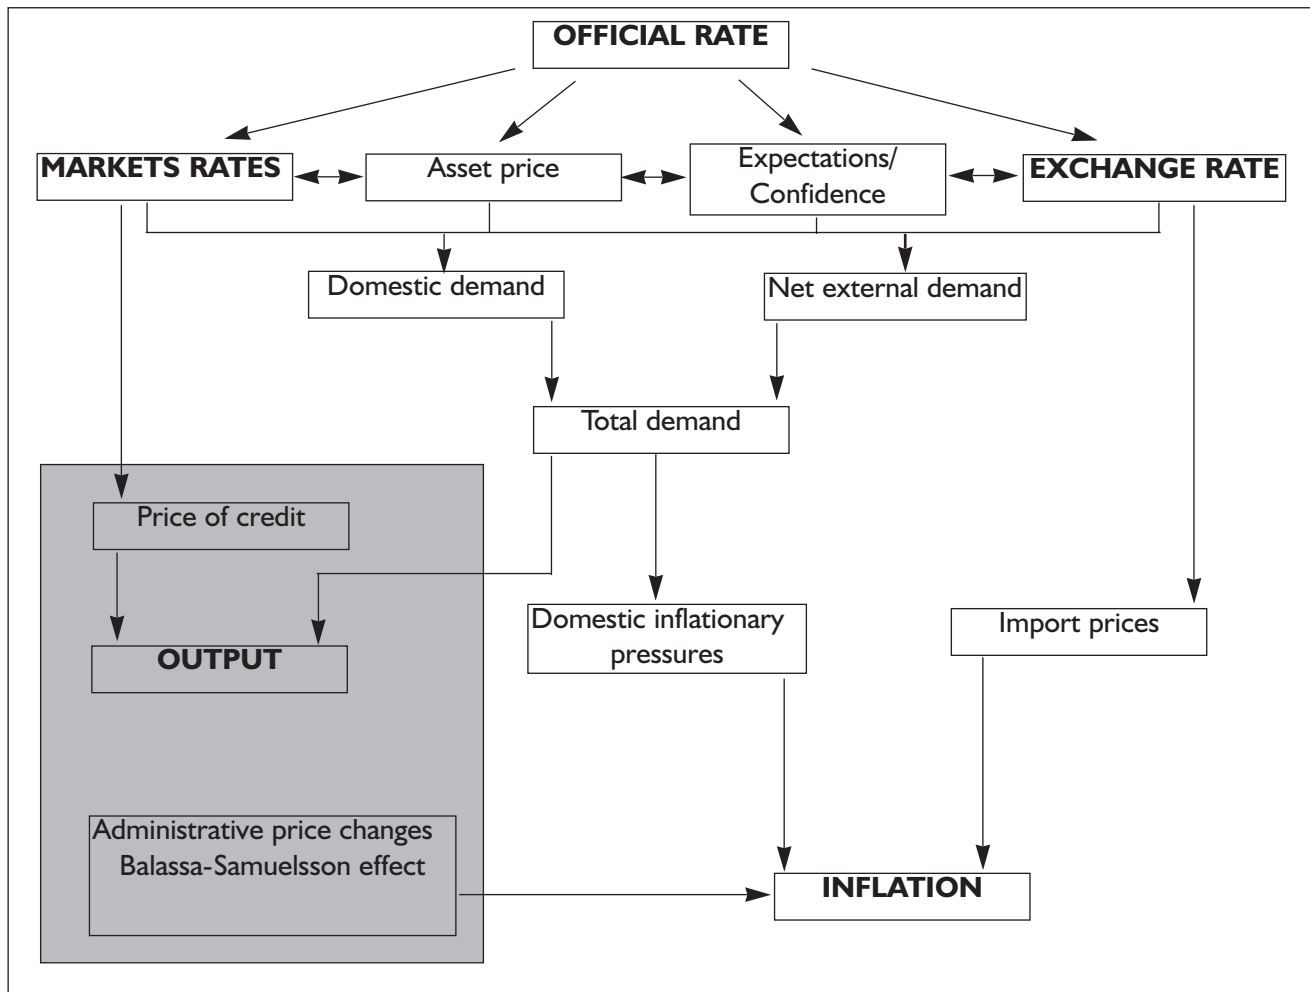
OFFICIAL RATE

MARKETS RATES

Asset price

Expectations/ Confidence

EXCHANGE RATE

Domestic demand

Net external demand

Total demand

Price of credit

OUTPUT

Domestic inflationary pressures

Import prices

Administrative price changes Balassa-Samuelsson effect

INFLATION